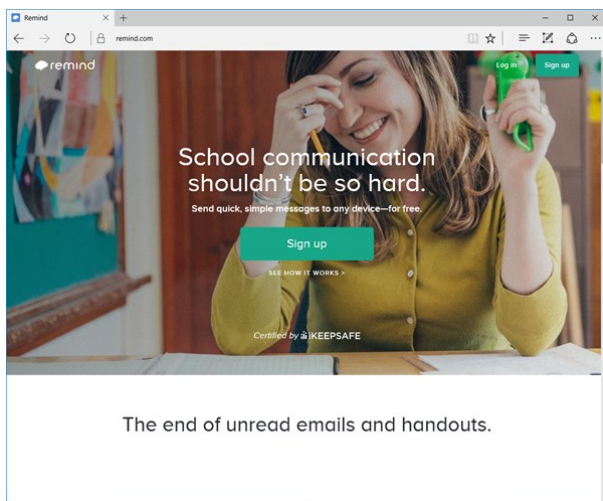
Remind

remind.com

remind

Log in

Sign up

School communication shouldn't be so hard.

Send quick, simple messages to any device—for free.

Sign up

SEE HOW IT WORKS >

Certified by iKEEPSAFE

The end of unread emails and handouts.